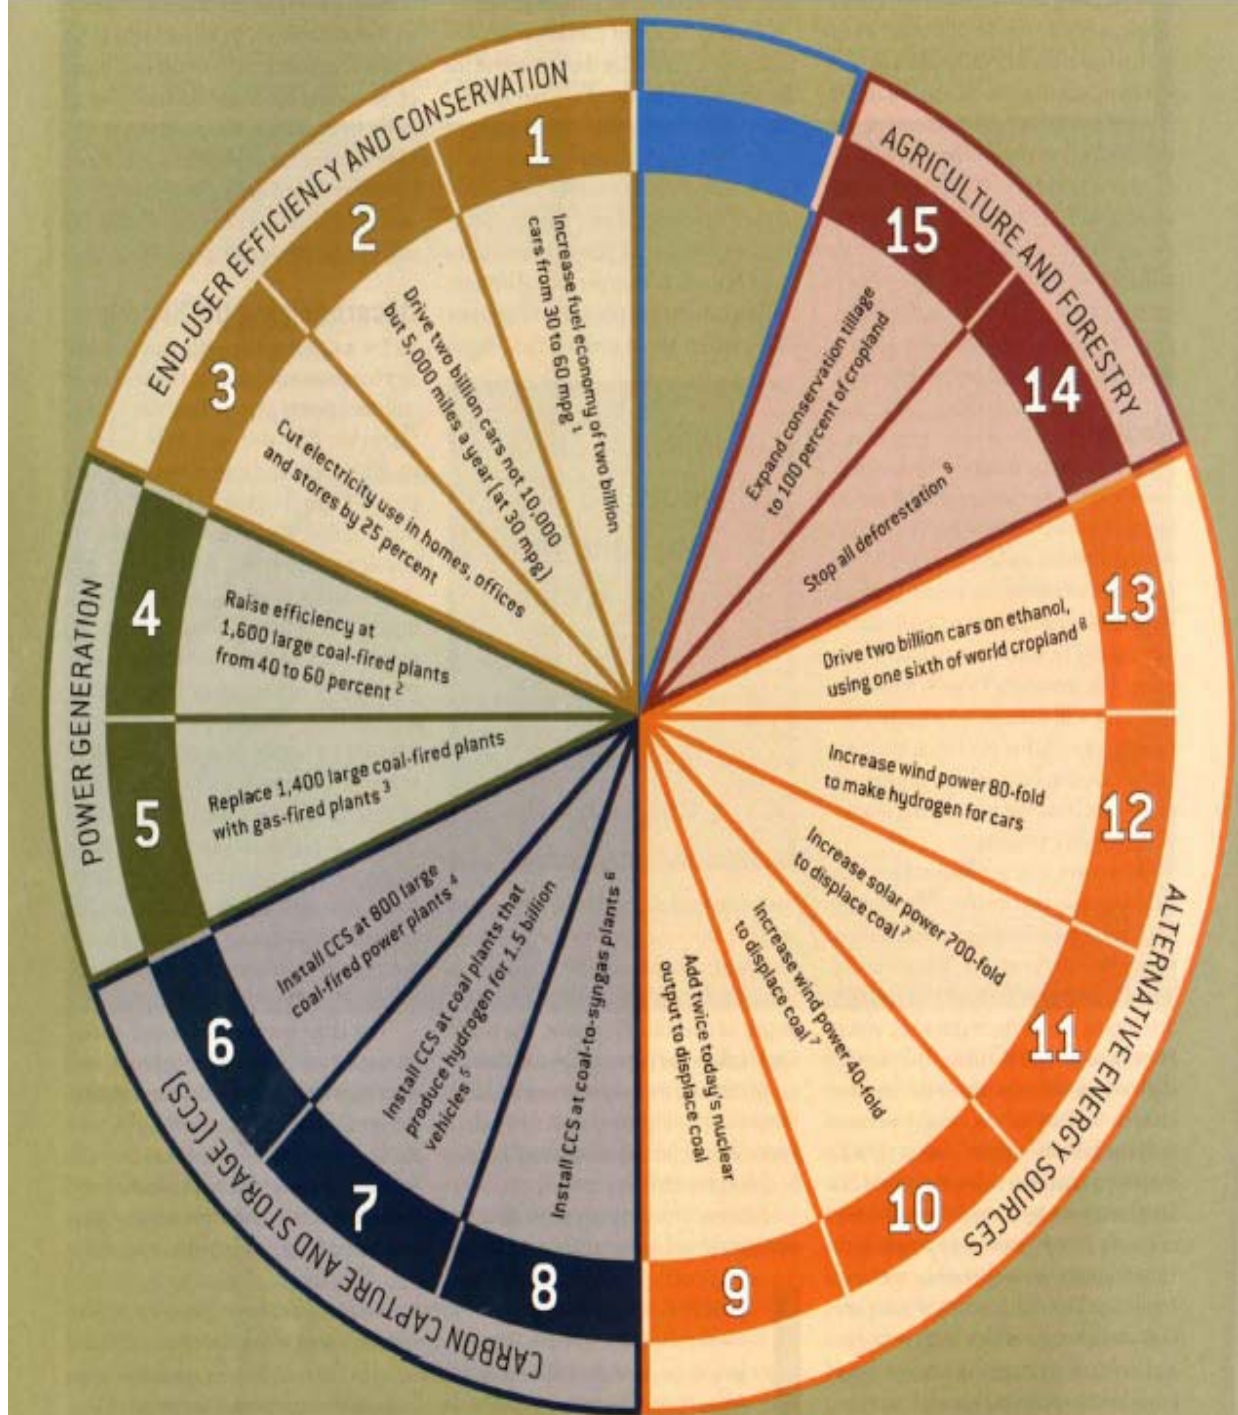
END-USER EFFICIENCY AND CONSERVATION

1
Increase fuel economy of two billion cars from 30 to 60 mpg $^1$

2
Drive two billion cars not 10,000 but 5,000 miles a year (at 30 mpg)

3
Cut electricity use in homes, offices and stores by 25 percent

POWER GENERATION

4
Raise efficiency at 1,600 large coal-fired plants from 40 to 60 percent $^2$

5
Replace 1,400 large coal-fired plants with gas-fired plants $^3$

CARBON CAPTURE AND STORAGE (CCS)

6
Install CCS at 800 large coal-fired power plants $^4$

7
Install CCS at coal plants that produce hydrogen for 1.5 billion vehicles $^5$

8
Install CCS at coal-to-syngas plants $^6$

ALTERNATIVE ENERGY SOURCES

9
Add twice today's nuclear output to displace coal

10
Increase wind power 40-fold to displace coal $^7$

11
Increase solar power 700-fold to displace coal $^7$

12
Increase wind power 80-fold to make hydrogen for cars

13
Drive two billion cars on ethanol, using one sixth of world cropland $^8$

AGRICULTURE AND FORESTRY

14
Stop all deforestation $^9$

15
Expand conservation tillage to 100 percent of cropland